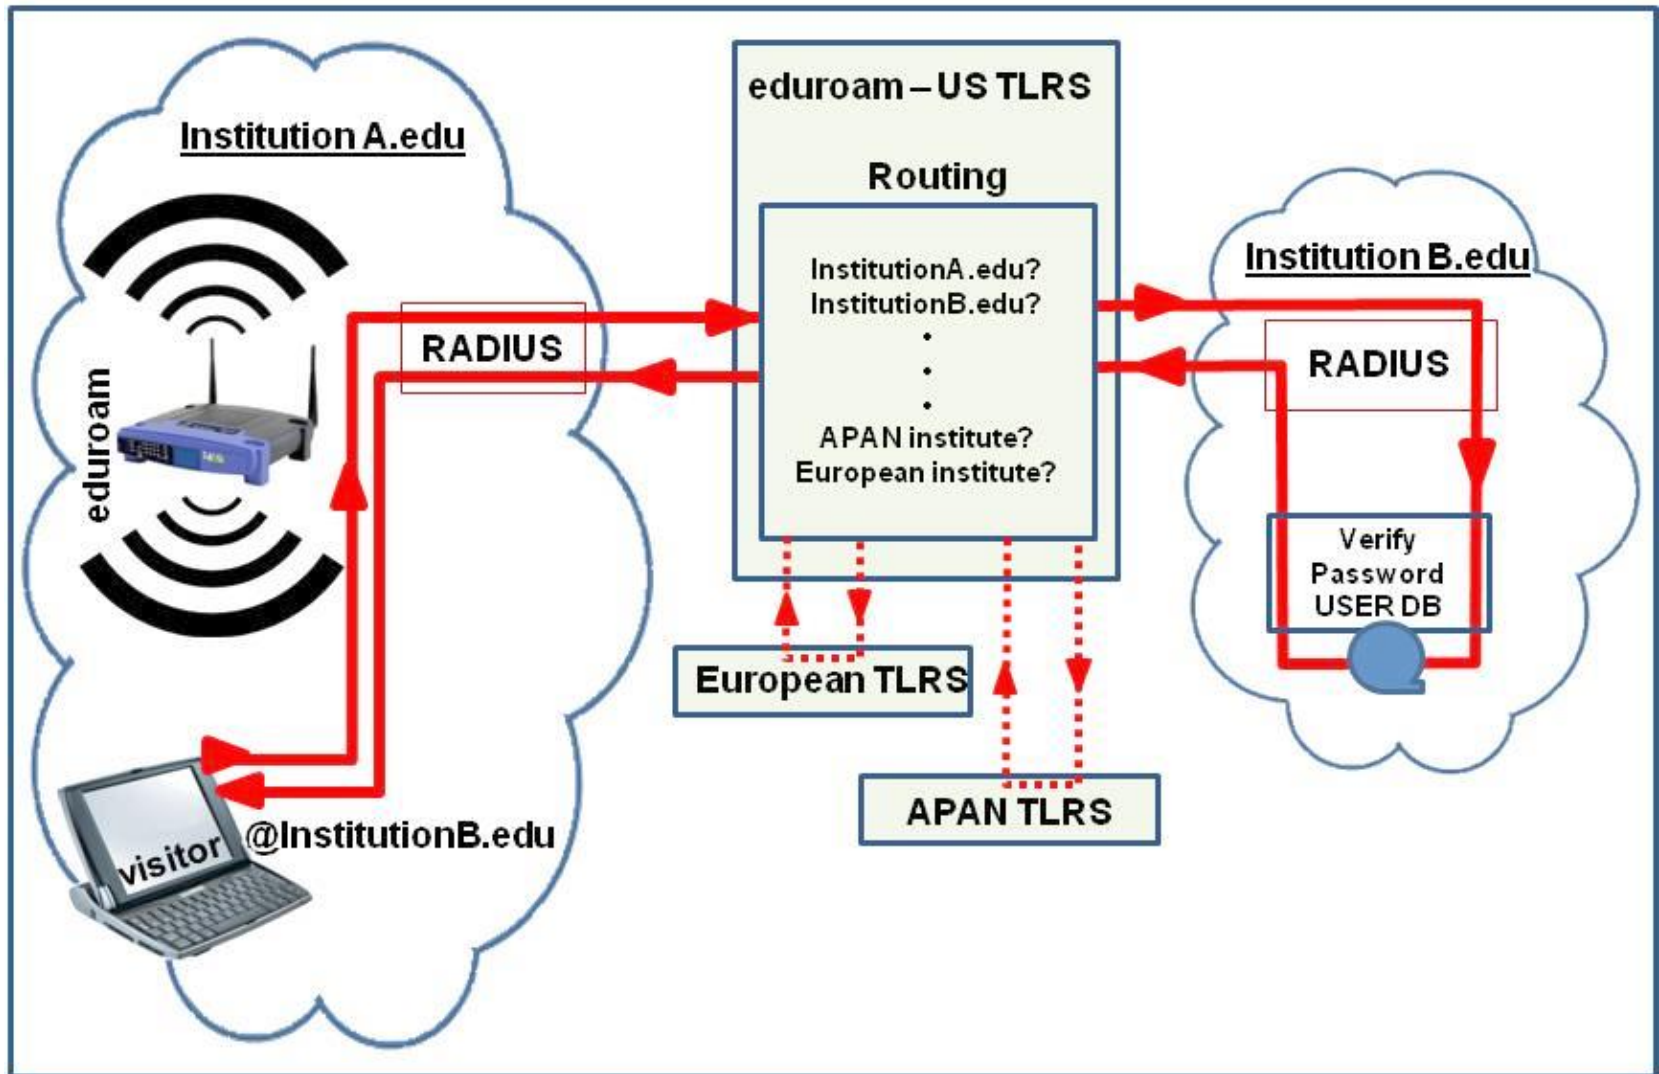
Institution A.edu

eduroam

RADIUS

visitor @InstitutionB.edu

eduroam – US TLRS

Routing

InstitutionA.edu?
InstitutionB.edu?
•
•
•
APAN institute?
European institute?

European TLRS

APAN TLRS

Institution B.edu

RADIUS

Verify
Password
USER DB